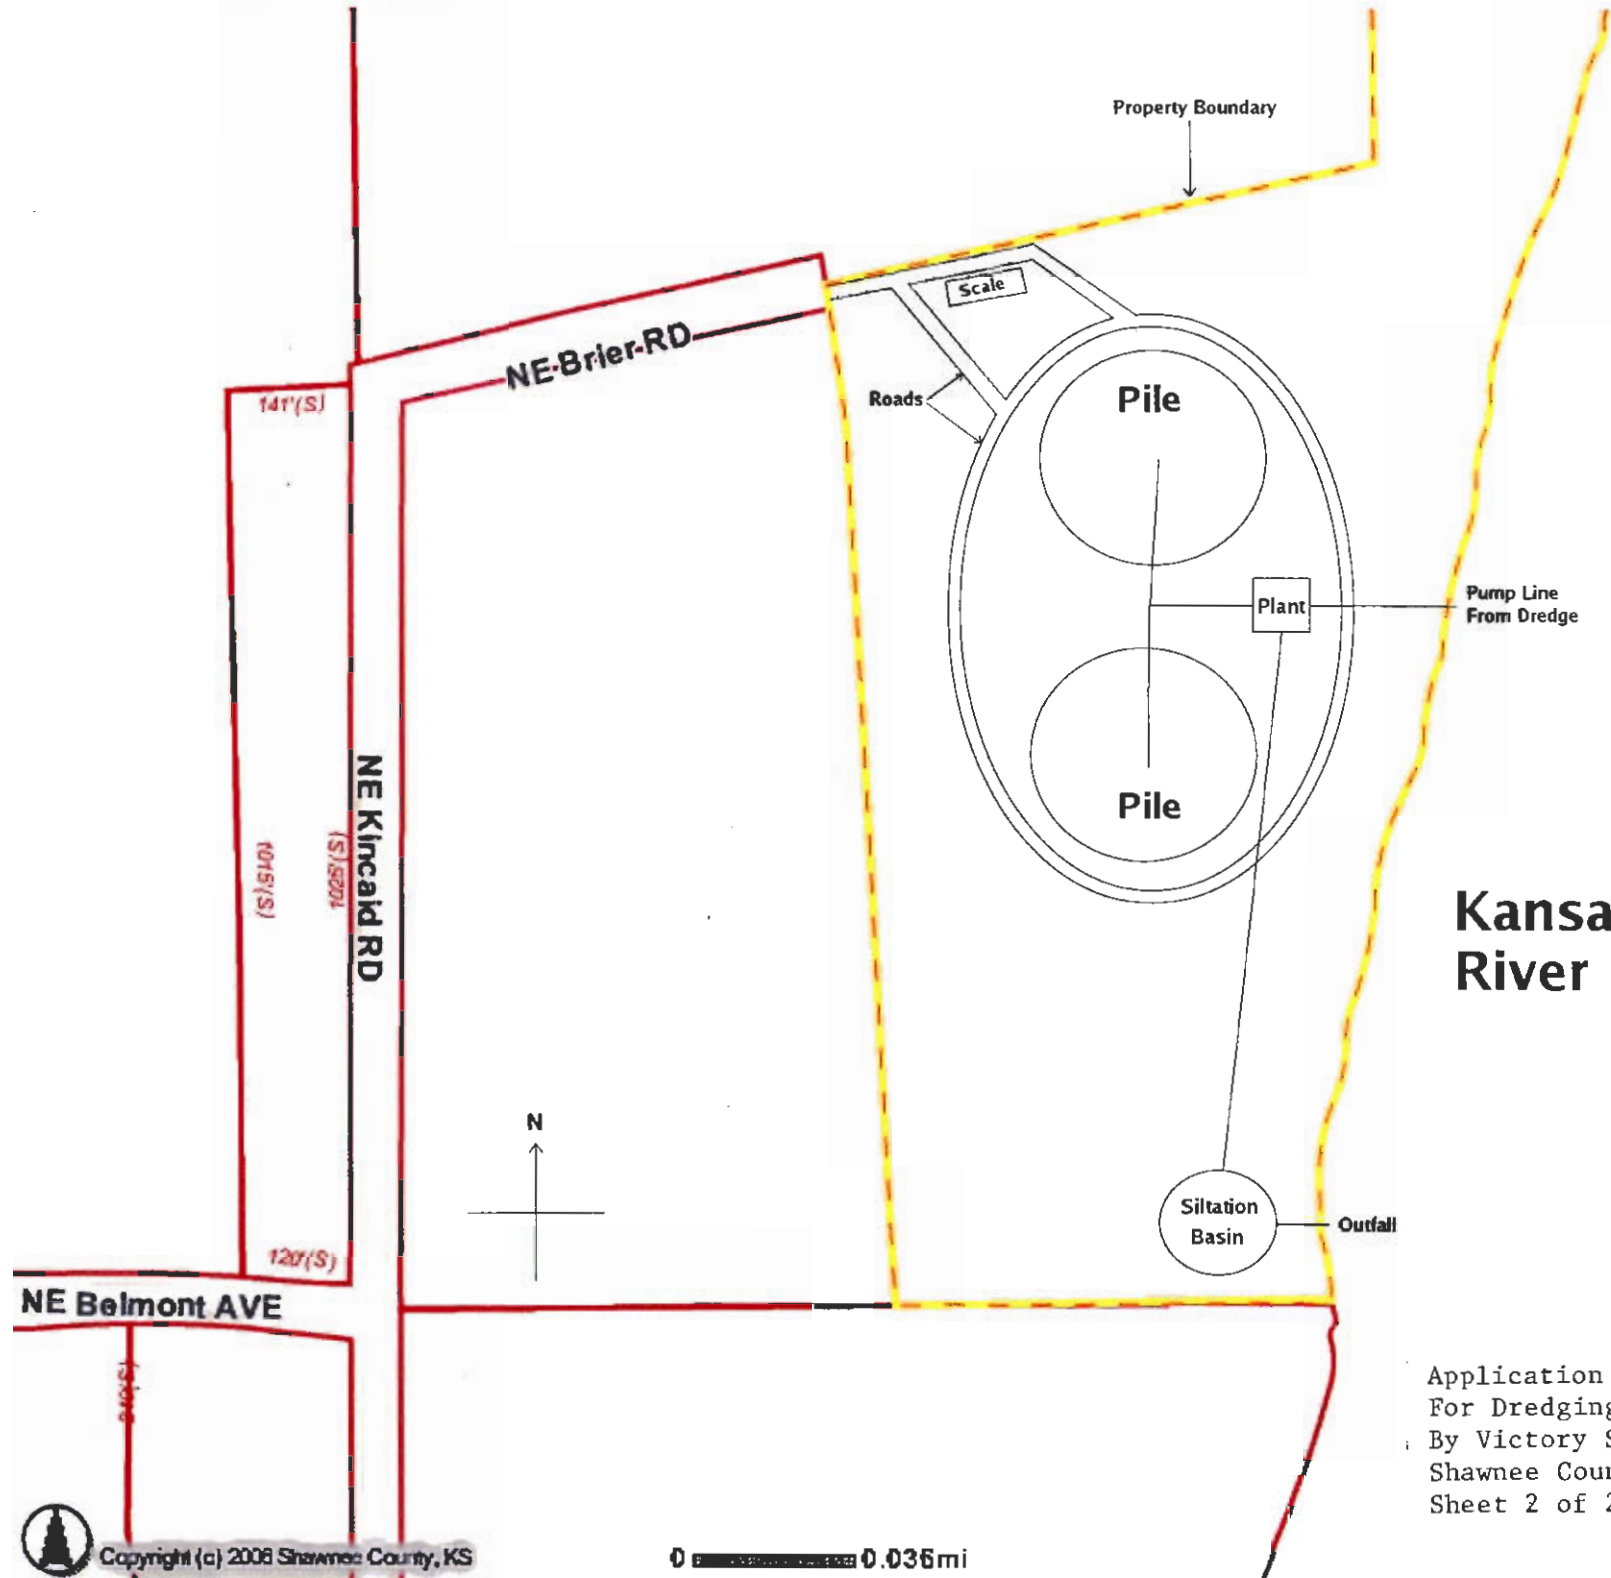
Property Boundary

Scale

NE Brier RD

Roads

Pile

Plant

Pump Line
From Dredge

Pile

141'(S)

NE Kincaid RD

1025'(S)

1015'(S)

120'(S)

Kansa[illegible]
River

N

Siltation
Basin

Outfall

NE Belmont AVE

340'(S)

Application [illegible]
For Dredging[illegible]
By Victory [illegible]
Shawnee Cou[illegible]
Sheet 2 of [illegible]

Copyright (c) 2006 Shawnee County, KS

0 0.036mi